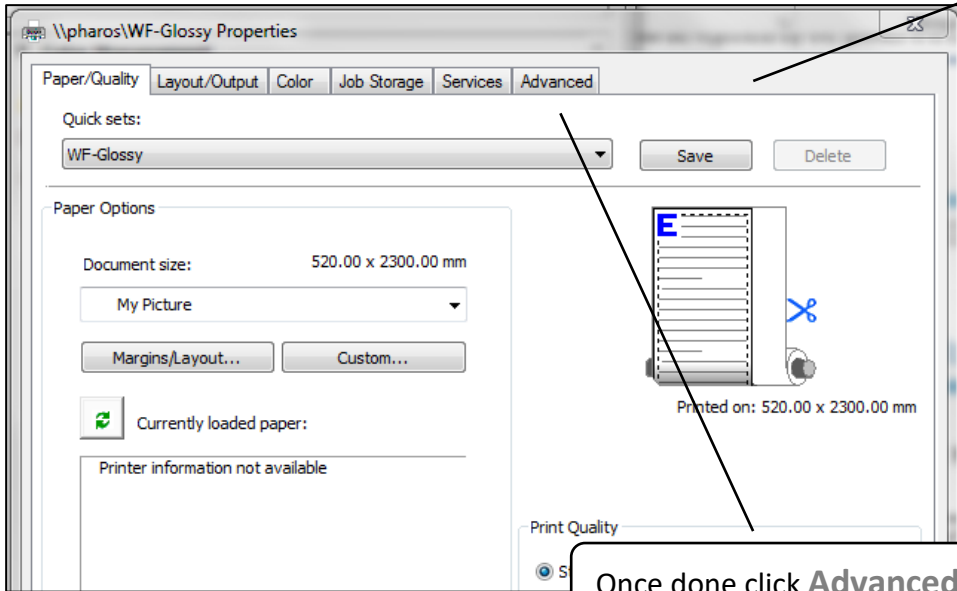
\\pharos\WF-Glossy Properties

Paper/Quality | Layout/Output | Color | Job Storage | Services | Advanced

Quick sets:

WF-Glossy

Save

Delete

Paper Options

Document size:

520.00 x 2300.00 mm

My Picture

Margins/Layout...

Custom...

Currently loaded paper:

Printer information not available

E

Printed on: 520.00 x 2300.00 mm

Print Quality

S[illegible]

Once done click **Advanced**